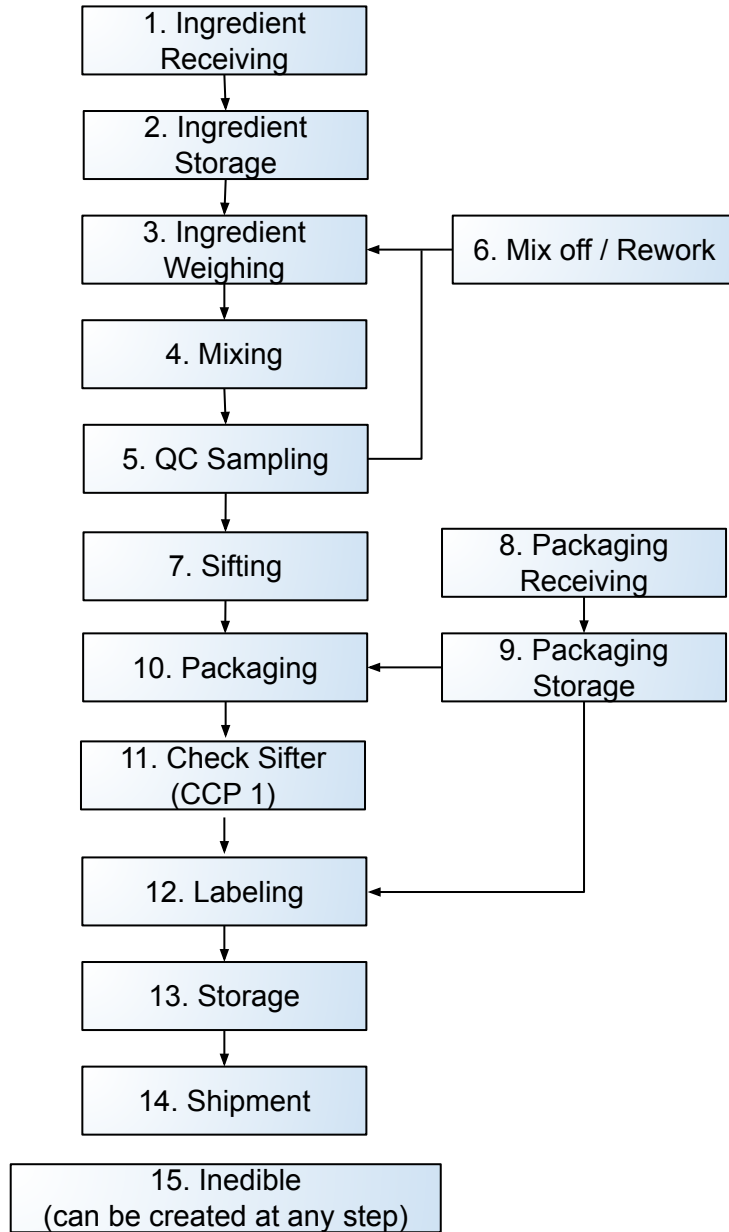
1. Ingredient Receiving

2. Ingredient Storage

3. Ingredient Weighing

6. Mix off / Rework

4. Mixing

5. QC Sampling

7. Sifting

8. Packaging Receiving

10. Packaging

9. Packaging Storage

11. Check Sifter (CCP 1)

12. Labeling

13. Storage

14. Shipment

15. Inedible (can be created at any step)